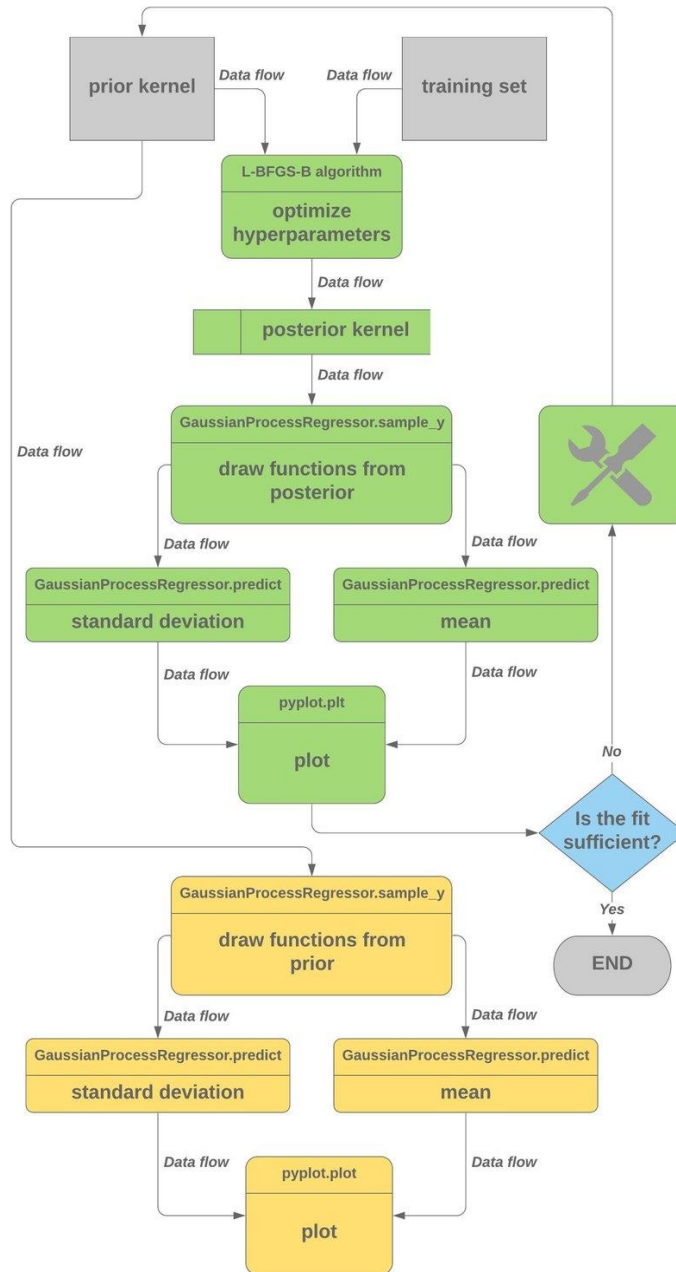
prior kernel

Data flow

Data flow

training set

L-BFGS-B algorithm

optimize hyperparameters

Data flow

posterior kernel

Data flow

Data flow

GaussianProcessRegressor.sample_y

draw functions from posterior

Data flow

Data flow

GaussianProcessRegressor.predict

standard deviation

GaussianProcessRegressor.predict

mean

Data flow

Data flow

pyplot.plt

plot

No

Is the fit sufficient?

Yes

END

GaussianProcessRegressor.sample_y

draw functions from prior

Data flow

Data flow

GaussianProcessRegressor.predict

standard deviation

GaussianProcessRegressor.predict

mean

Data flow

Data flow

pyplot.plot

plot